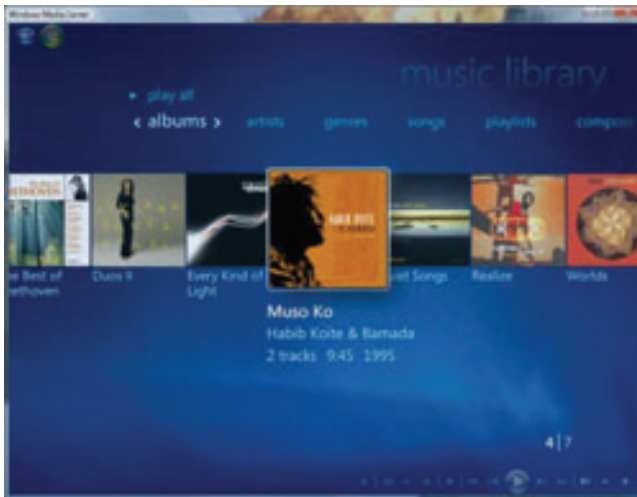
Windows Media Center

music library

play all

‹ albums › artists genres songs playlists compos

BEETHOVEN

e Best of ethoven

Duos II

Every Kind of Light

HABIB KOITE

vel Songs

Realize

Worlds

Muso Ko

Habib Koite & Bamada

2 tracks 9:45 1995

4 | 7